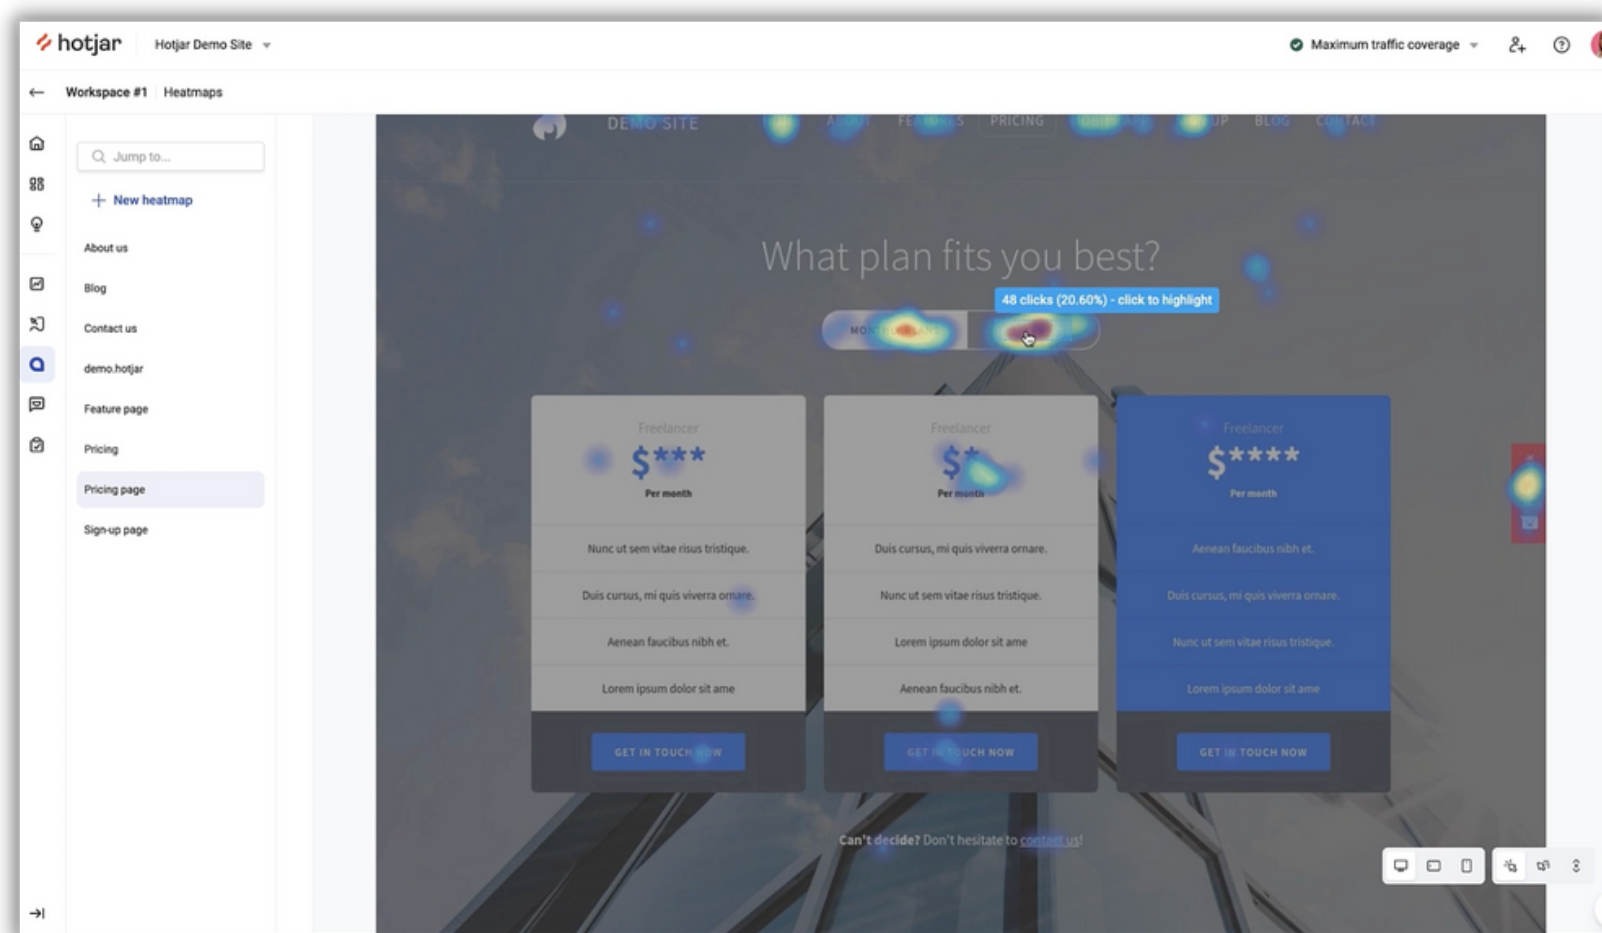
hotjar Hotjar Demo Site

Maximum traffic coverage

Workspace #1 Heatmaps

Jump to...

+ New heatmap

About us

Blog

Contact us

demo.hotjar

Feature page

Pricing

Pricing page

Sign-up page

DEMO SITE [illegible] FEATURES PRICING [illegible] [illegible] BLOG CONTACT

What plan fits you best?

48 clicks (20.60%) - click to highlight

MO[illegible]

Freelancer
$***
Per month

Nunc ut sem vitae risus tristique.

Duis cursus, mi quis viverra ornare.

Aenean faucibus nibh et.

Lorem ipsum dolor sit ame

GET IN TOUCH NOW

Freelancer
$*
Per month

Duis cursus, mi quis viverra ornare.

Nunc ut sem vitae risus tristique.

Lorem ipsum dolor sit ame

Aenean faucibus nibh et.

GET IN TOUCH NOW

Freelancer
$****
Per month

Aenean faucibus nibh et.

Duis cursus, mi quis viverra ornare.

Nunc ut sem vitae risus tristique.

Lorem ipsum dolor sit ame

GET IN TOUCH NOW

Can't decide? Don't hesitate to contact us!